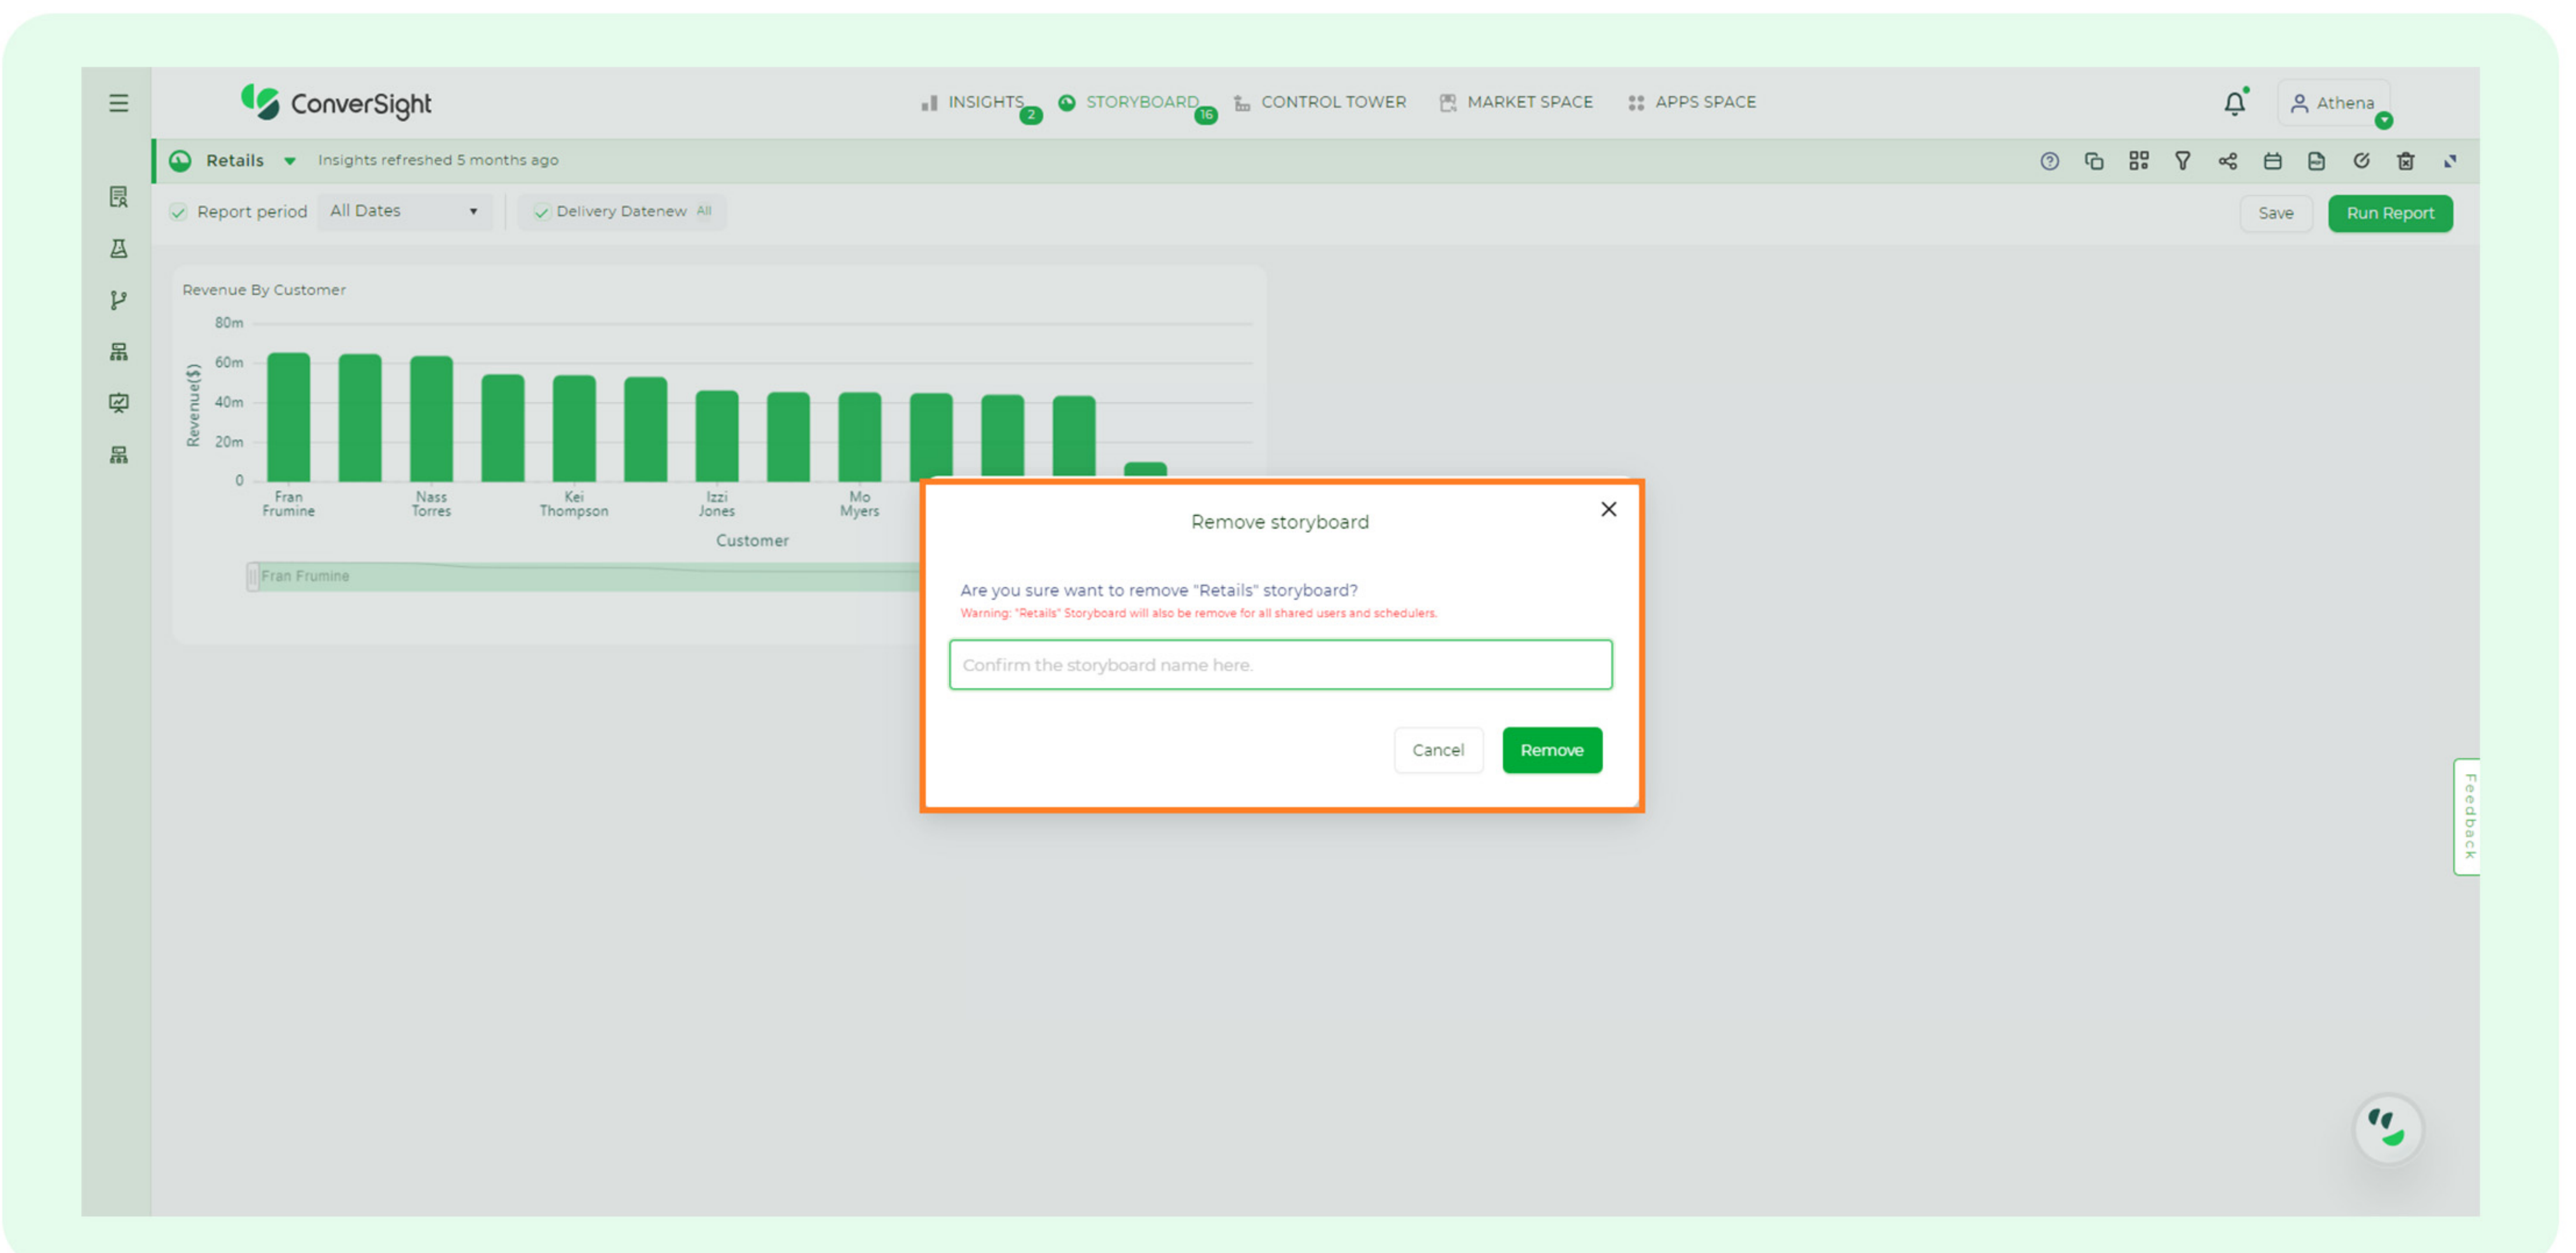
ConverSight

INSIGHTS 2 STORYBOARD 16 CONTROL TOWER MARKET SPACE APPS SPACE

Athena

Retails Insights refreshed 5 months ago

Report period All Dates Delivery Datenew All

Save Run Report

Revenue By Customer

80m
60m
40m
20m
0

Revenue($)

Fran Frumine
Nass Torres
Kei Thompson
Izzi Jones
Mo Myers

Customer

Fran Frumine

Remove storyboard

Are you sure want to remove "Retails" storyboard?

Warning: "Retails" Storyboard will also be remove for all shared users and schedulers.

Confirm the storyboard name here.

Cancel Remove

Feedback